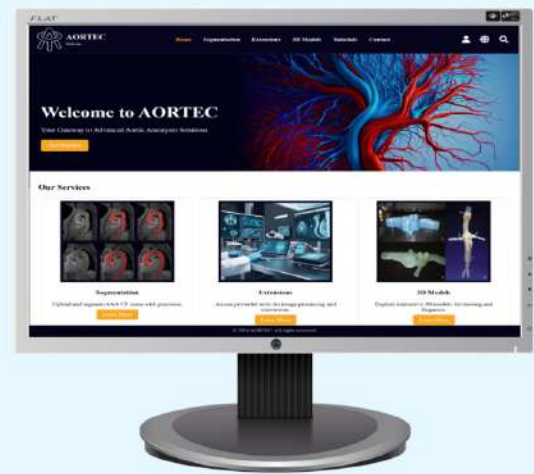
FLAT

AORTEC

Home Segmentation Extensions 3D Models Tutorials Contact

Welcome to AORTEC

Your Gateway to Advanced Aortic Aneurysm Solutions

Get Started

Our Services

Segmentation

Upload and segment AAA CT scans with precision.

Learn More

Extensions

Access powerful tools for image processing and conversion.

Learn More

3D Models

Explore interactive 3D models for training and diagnosis.

Learn More

© 2024 AORTEC. All rights reserved.